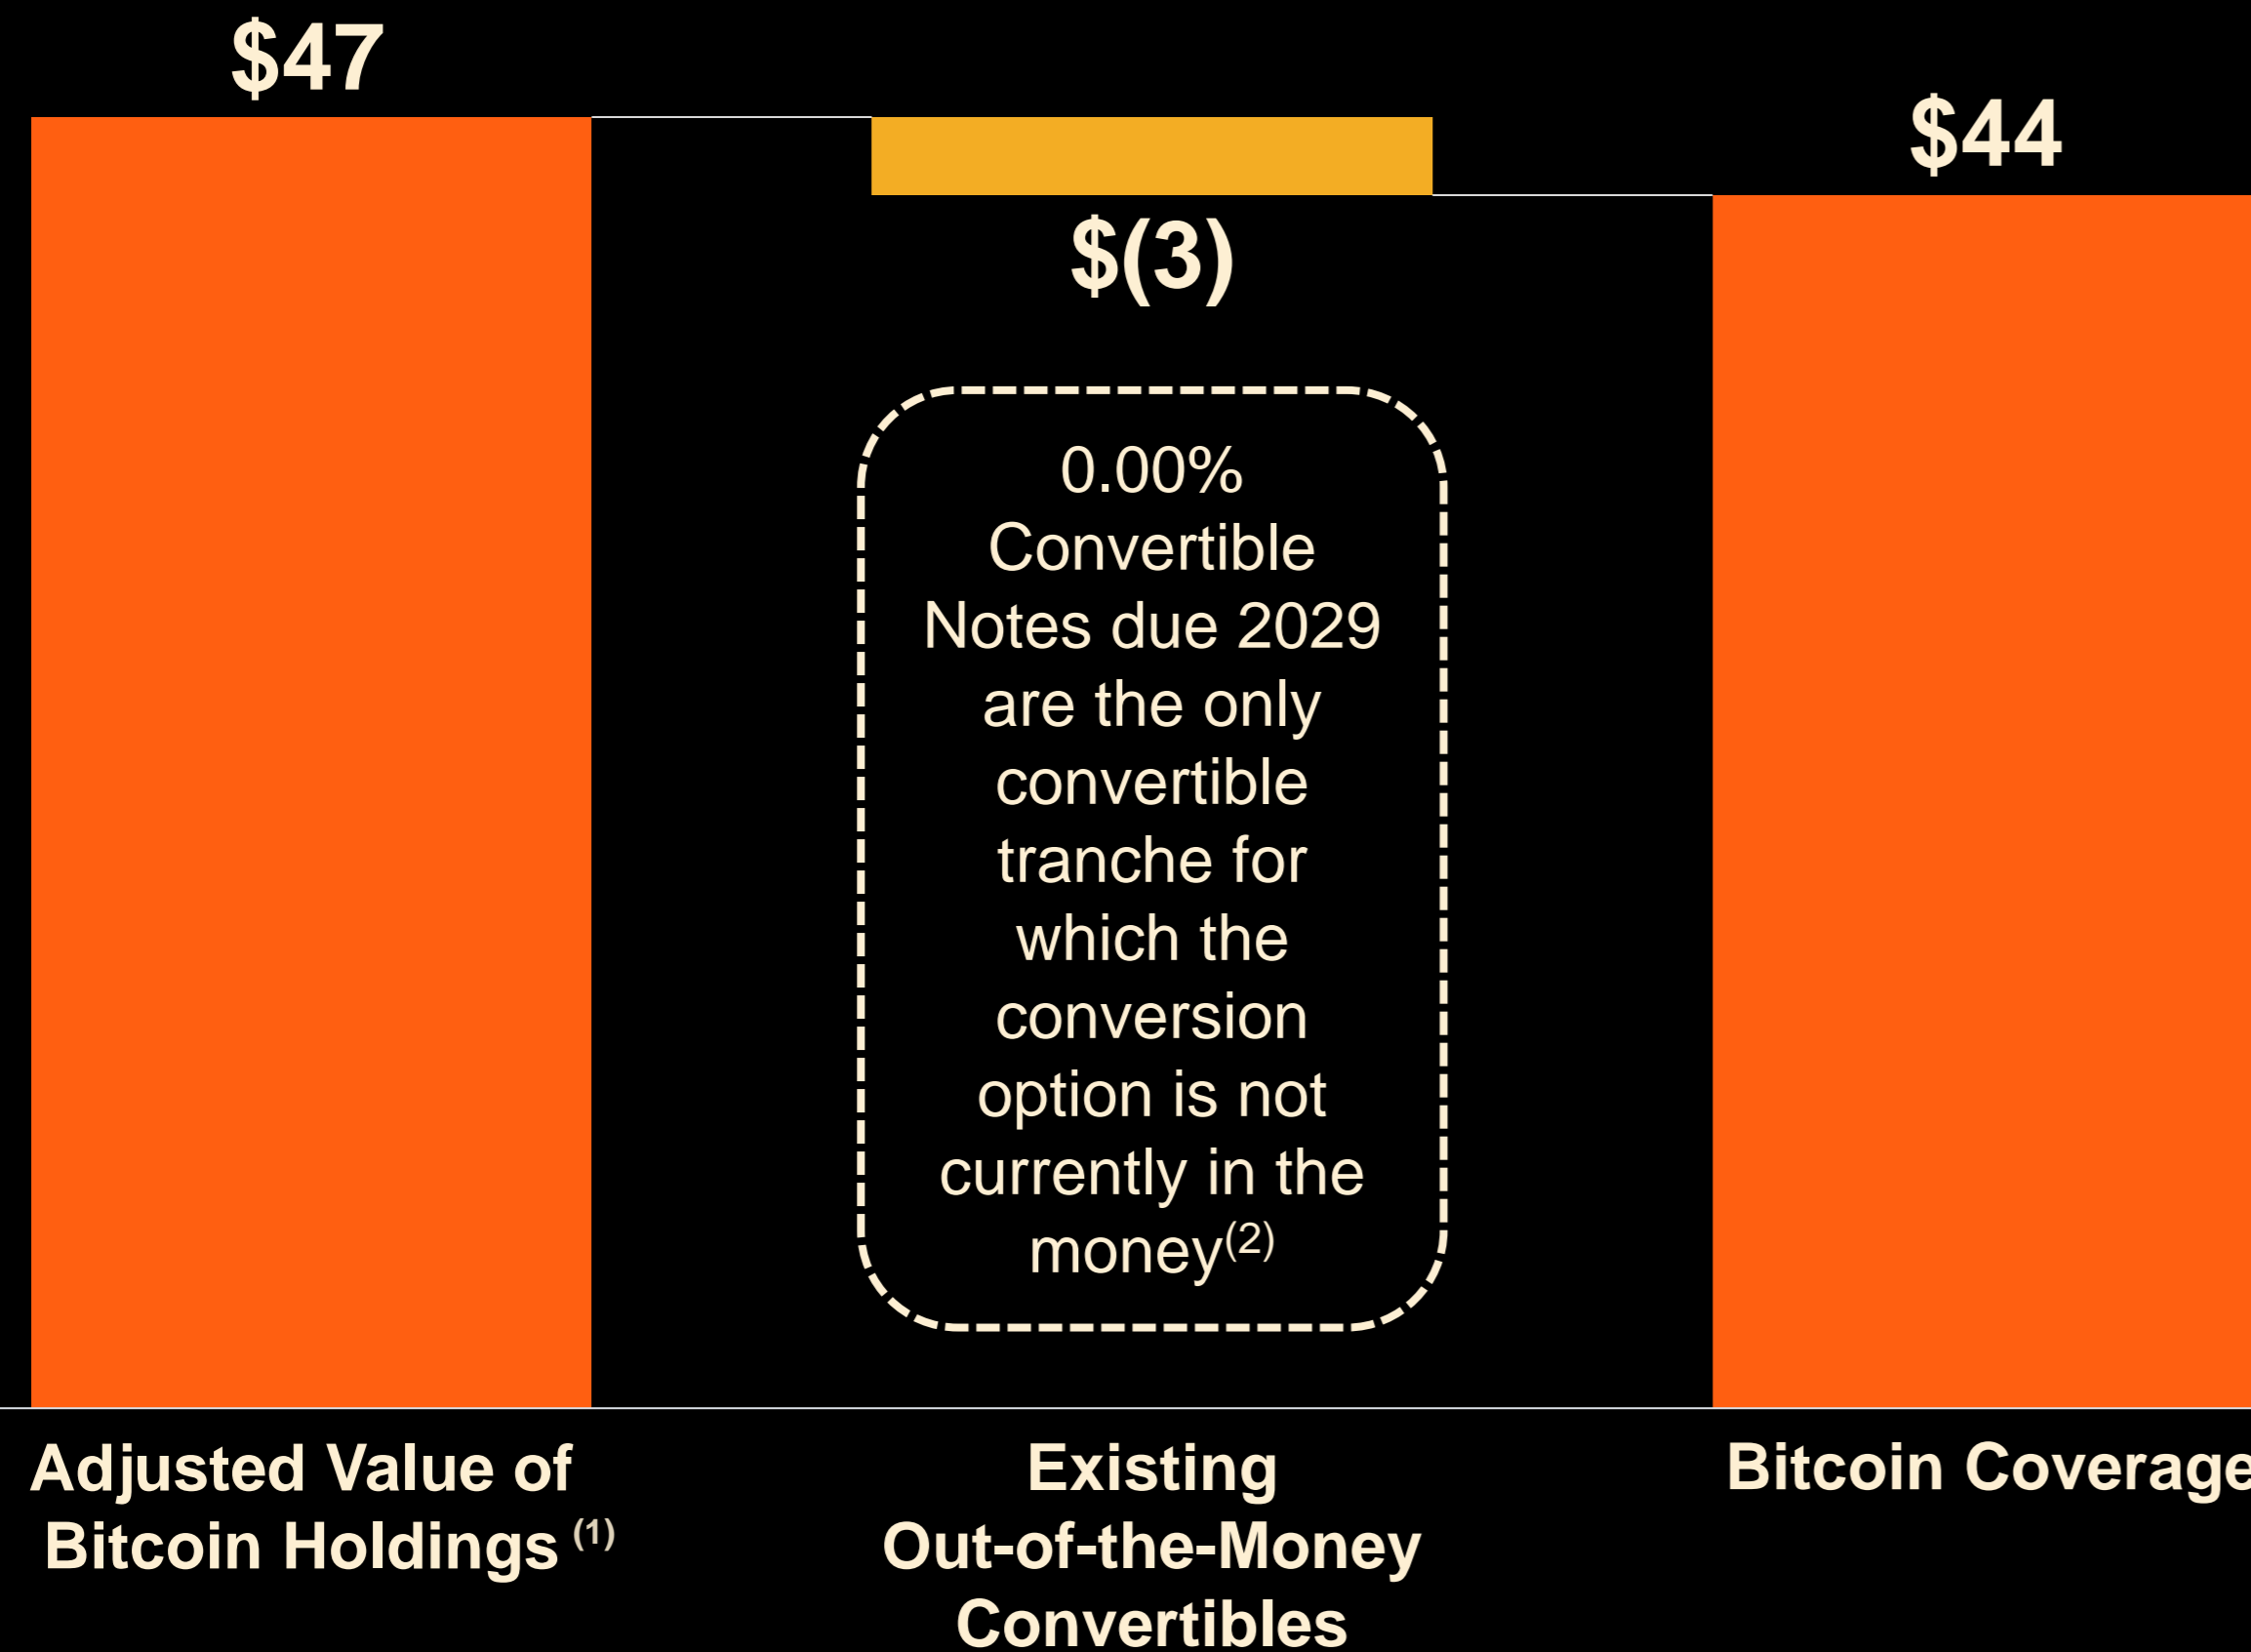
$47

$(3)

$44

0.00% Convertible Notes due 2029 are the only convertible tranche for which the conversion option is not currently in the money$^{(2)}$

Adjusted Value of Bitcoin Holdings $^{(1)}$

Existing Out-of-the-Money Convertibles

Bitcoin Coverage